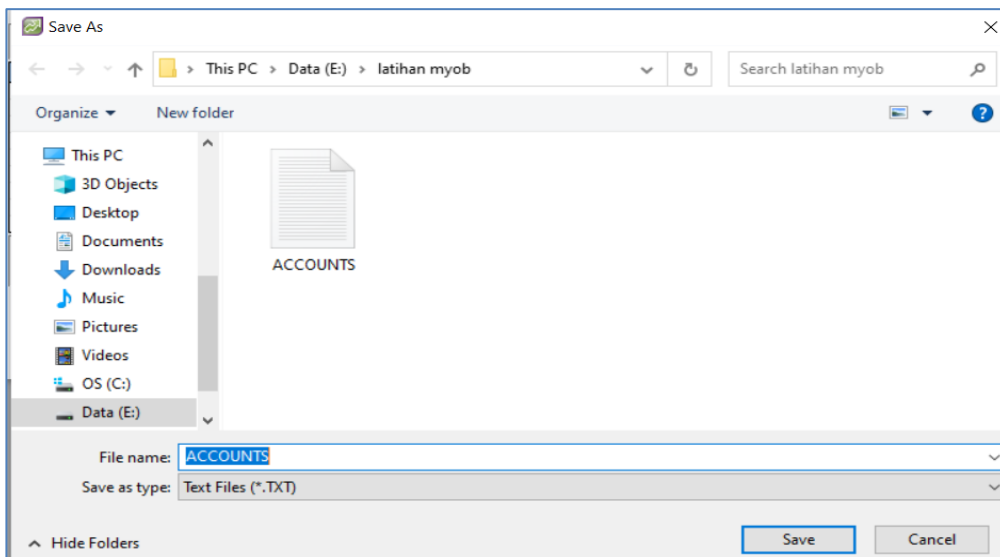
Save As

This PC > Data (E:) > latihan myob

Search latihan myob

Organize New folder

This PC
3D Objects
Desktop
Documents
Downloads
Music
Pictures
Videos
OS (C:)
Data (E:)

ACCOUNTS

File name: ACCOUNTS
Save as type: Text Files (*.TXT)

Hide Folders

Save
Cancel